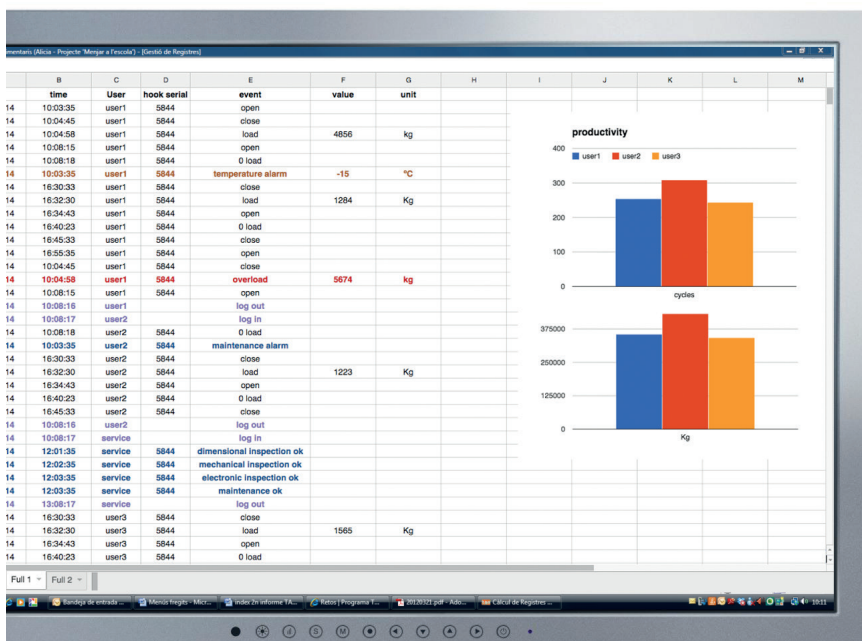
...mentaris (Alicia - Projecte 'Menjar a l'escola') - [Gestió de Registres]

| | B | C | D | E | F | G | H | I | J | K | L | M |
|---|---|---|---|---|---|---|---|---|---|---|---|---|
| | time | User | hook serial | event | value | unit | | | | | | |
| 14 | 10:03:35 | user1 | 5844 | open | | | | | | | | |
| 14 | 10:04:45 | user1 | 5844 | close | | | | | | | | |
| 14 | 10:04:58 | user1 | 5844 | load | 4856 | kg | | | | | | |
| 14 | 10:08:15 | user1 | 5844 | open | | | | | | | | |
| 14 | 10:08:18 | user1 | 5844 | 0 load | | | | | | | | |
| 14 | 10:03:35 | user1 | 5844 | temperature alarm | -15 | ºC | | | | | | |
| 14 | 16:30:33 | user1 | 5844 | close | | | | | | | | |
| 14 | 16:32:30 | user1 | 5844 | load | 1284 | Kg | | | | | | |
| 14 | 16:34:43 | user1 | 5844 | open | | | | | | | | |
| 14 | 16:40:23 | user1 | 5844 | 0 load | | | | | | | | |
| 14 | 16:45:33 | user1 | 5844 | close | | | | | | | | |
| 14 | 16:55:35 | user1 | 5844 | open | | | | | | | | |
| 14 | 10:04:45 | user1 | 5844 | close | | | | | | | | |
| 14 | 10:04:58 | user1 | 5844 | overload | 5674 | kg | | | | | | |
| 14 | 10:08:15 | user1 | 5844 | open | | | | | | | | |
| 14 | 10:08:16 | user1 | | log out | | | | | | | | |
| 14 | 10:08:17 | user2 | | log in | | | | | | | | |
| 14 | 10:08:18 | user2 | 5844 | 0 load | | | | | | | | |
| 14 | 10:03:35 | user2 | 5844 | maintenance alarm | | | | | | | | |
| 14 | 16:30:33 | user2 | 5844 | close | | | | | | | | |
| 14 | 16:32:30 | user2 | 5844 | load | 1223 | Kg | | | | | | |
| 14 | 16:34:43 | user2 | 5844 | open | | | | | | | | |
| 14 | 16:40:23 | user2 | 5844 | 0 load | | | | | | | | |
| 14 | 16:45:33 | user2 | 5844 | close | | | | | | | | |
| 14 | 10:08:16 | user2 | | log out | | | | | | | | |
| 14 | 10:08:17 | service | | log in | | | | | | | | |
| 14 | 12:01:35 | service | 5844 | dimensional inspection ok | | | | | | | | |
| 14 | 12:02:35 | service | 5844 | mechanical inspection ok | | | | | | | | |
| 14 | 12:03:35 | service | 5844 | electronic inspection ok | | | | | | | | |
| 14 | 12:03:35 | service | 5844 | maintenance ok | | | | | | | | |
| 14 | 13:08:17 | service | | log out | | | | | | | | |
| 14 | 16:30:33 | user3 | 5844 | close | | | | | | | | |
| 14 | 16:32:30 | user3 | 5844 | load | 1565 | Kg | | | | | | |
| 14 | 16:34:43 | user3 | 5844 | open | | | | | | | | |
| 14 | 16:40:23 | user3 | 5844 | 0 load | | | | | | | | |

productivity
user1 user2 user3
400
300
200
100
0
cycles

375000
250000
125000
0
Kg

Full 1 Full 2

Bandeja de entrada ... Menús fregits - Micr... index 2n informe TA... Retos | Programa T... 20120321.pdf - Ado... Càlcul de Registres ... 10:11